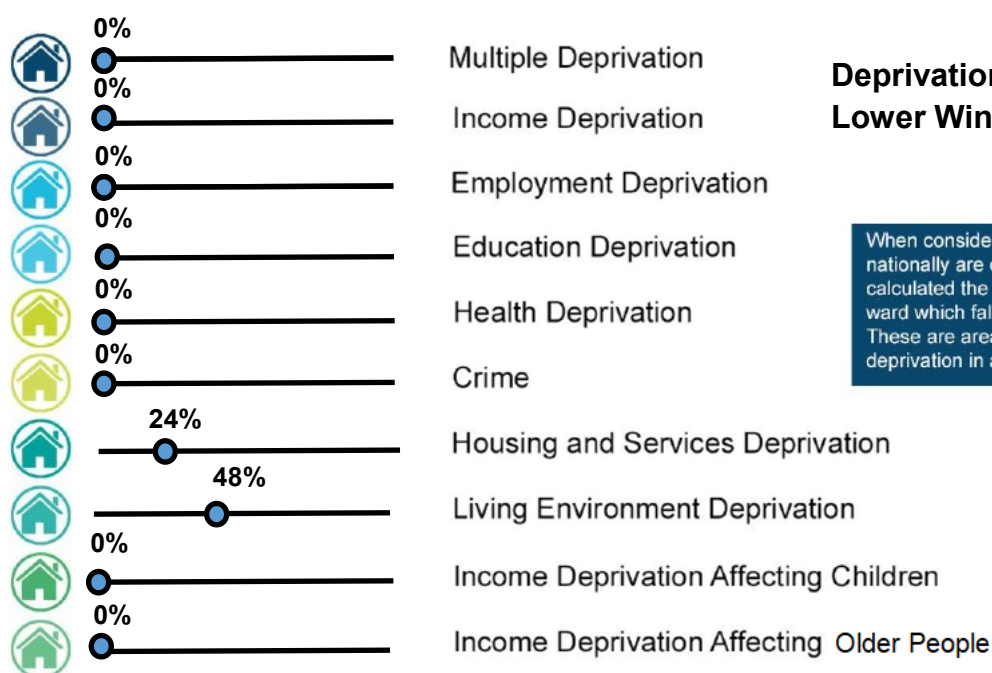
0%
Multiple Deprivation

0%
Income Deprivation

0%
Employment Deprivation

0%
Education Deprivation

0%
Health Deprivation

0%
Crime

24%
Housing and Services Deprivation

48%
Living Environment Deprivation

0%
Income Deprivation Affecting Children

0%
Income Deprivation Affecting Older People

Deprivation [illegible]
Lower Win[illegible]

When conside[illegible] nationally are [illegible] calculated the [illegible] ward which fal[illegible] These are area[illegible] deprivation in a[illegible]